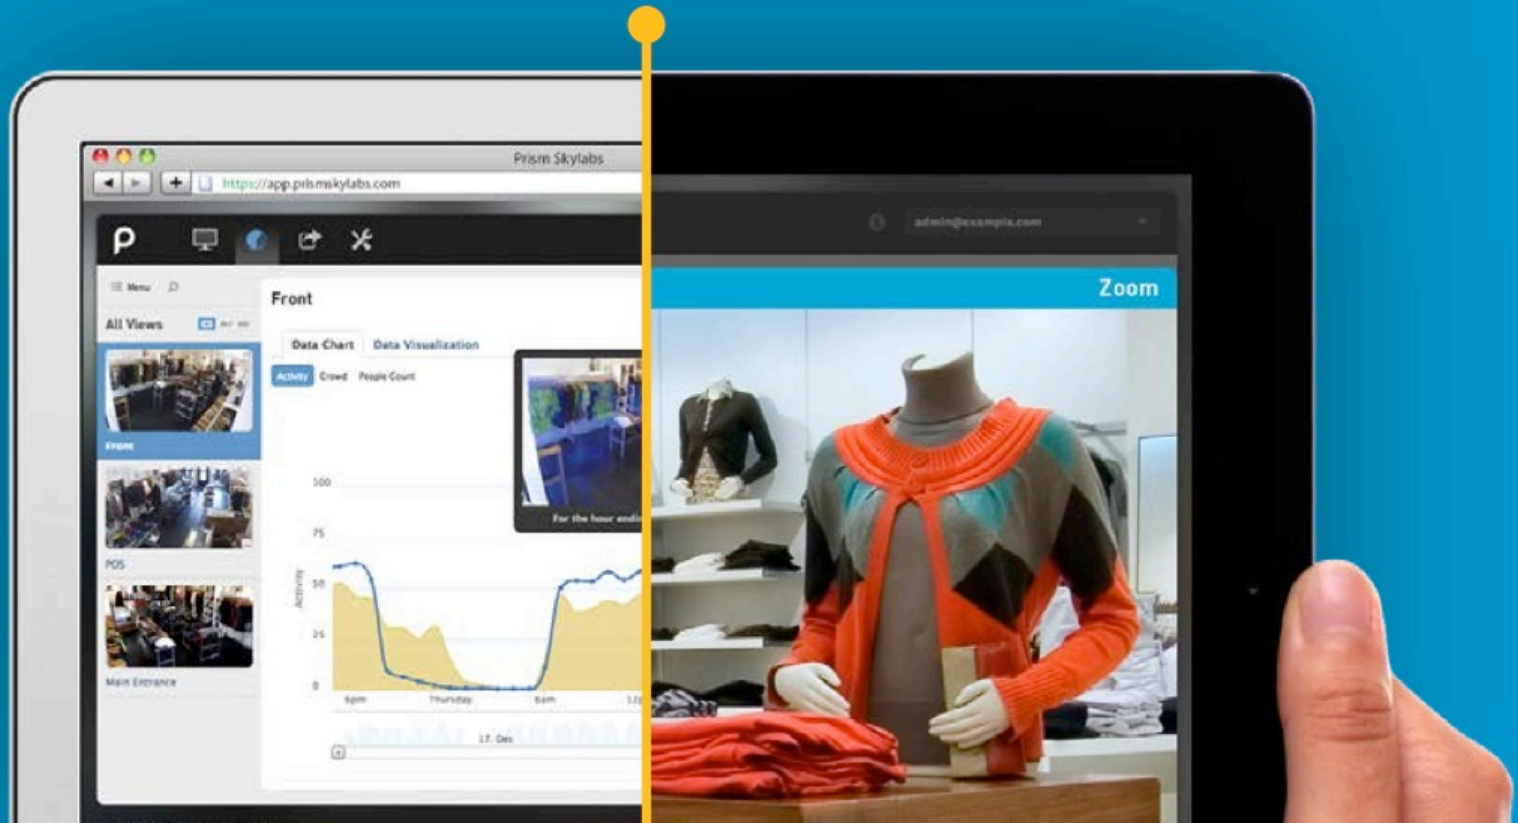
Prism Skylabs

https://app.prismskylabs.com

P

Menu

All Views

Front

POS

Main Entrance

Front

Data Chart

Data Visualization

Activity

Crowd

People Count

For the hour endi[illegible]

100

75

50

25

0

Activity

6pm

Thursday

6am

12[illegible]

17. Dec

admin@example.com

Zoom